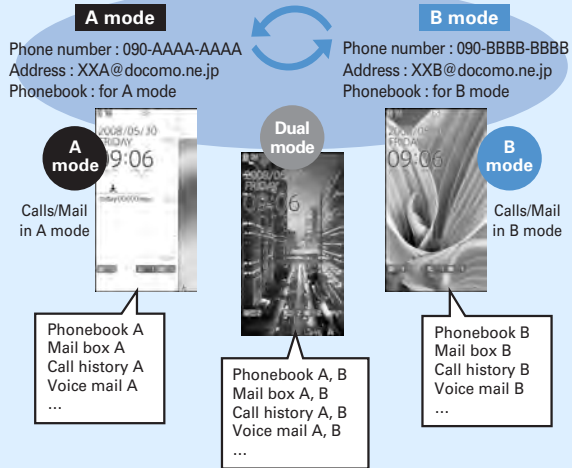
A mode

Phone number : 090-AAAA-AAAA
Address : XXA@docomo.ne.jp
Phonebook : for A mode

B mode

Phone number : 090-BBBB-BBBB
Address : XXB@docomo.ne.jp
Phonebook : for B mode

A mode

2008/05/30
FRIDAY
09:06

Calls/Mail in A mode

Phonebook A
Mail box A
Call history A
Voice mail A
...

Dual mode

2008/05/
FRIDAY
09:06

Phonebook A, B
Mail box A, B
Call history A, B
Voice mail A, B
...

B mode

2008/05/30
FRIDAY
09:06

Calls/Mail in B mode

Phonebook B
Mail box B
Call history B
Voice mail B
...